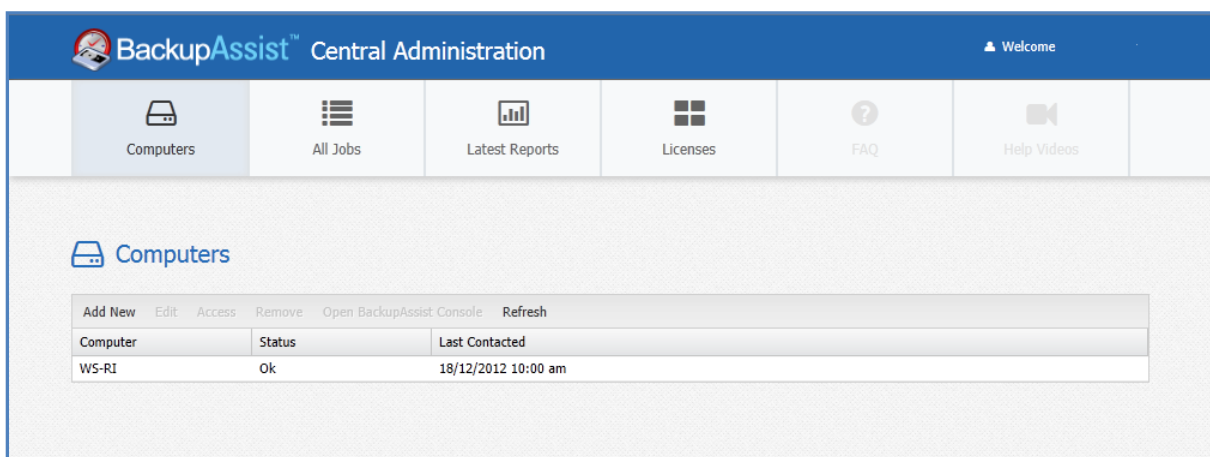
BackupAssist™ Central Administration

Welcome

Computers

All Jobs

Latest Reports

Licenses

FAQ

Help Videos

Computers

Add New Edit Access Remove Open BackupAssist Console Refresh

| Computer | Status | Last Contacted |
|---|---|---|
| WS-RI | Ok | 18/12/2012 10:00 am |